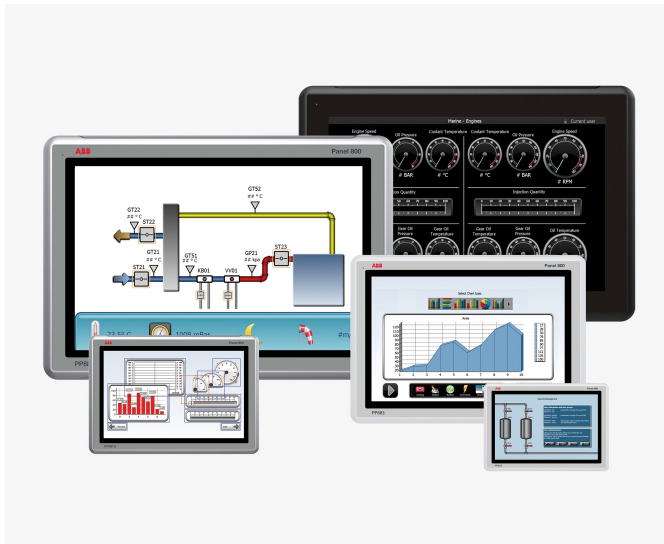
Marine - Engines
Current user
Engine Speed
Oil Pressure
Coolant Temperature
Coolant Temperature
Oil Pressure
Engine Speed
# BAR
# °C
# °C
# BAR
# RPM
Injection Quantity
Injection Quantity
Gear Oil Pressure
Gear Oil Temperature
Gear Oil Temperature
Gear Oil Pressure
Oil Temperature
ABB
Panel 800
GT52
## °C
GT22
## °C
ST22
GT21
## °C
ST21
GT51
## °C
KB01
VV01
GP21
## kpa
ST23
23.51 C
1008 mBar
PP8
ABB
Panel 800
Select Chart Type
Area
PP881